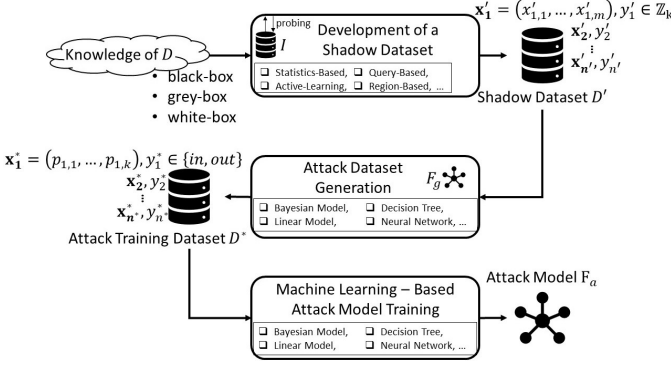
Knowledge of $D$

• black-box
• grey-box
• white-box

probing

$I$

Development of a Shadow Dataset

❑ Statistics-Based, ❑ Query-Based,
❑ Active-Learning, ❑ Region-Based, ...

$\mathbf{x}_1' = (x_{1,1}', \dots, x_{1,m}'), y_1' \in \mathbb{Z}_k$

$\mathbf{x}_2', y_2'$

$\vdots$

$\mathbf{x}_{n'}', y_{n'}'$

Shadow Dataset $D'$

$\mathbf{x}_1^* = (p_{1,1}, \dots, p_{1,k}), y_1^* \in \{in, out\}$

$\mathbf{x}_2^*, y_2^*$

$\vdots$

$\mathbf{x}_{n^*}^*, y_{n^*}^*$

Attack Training Dataset $D^*$

Attack Dataset Generation

$F_g$

❑ Bayesian Model, ❑ Decision Tree,
❑ Linear Model, ❑ Neural Network, ...

Machine Learning – Based Attack Model Training

❑ Bayesian Model, ❑ Decision Tree,
❑ Linear Model, ❑ Neural Network, ...

Attack Model $\mathrm{F}_a$